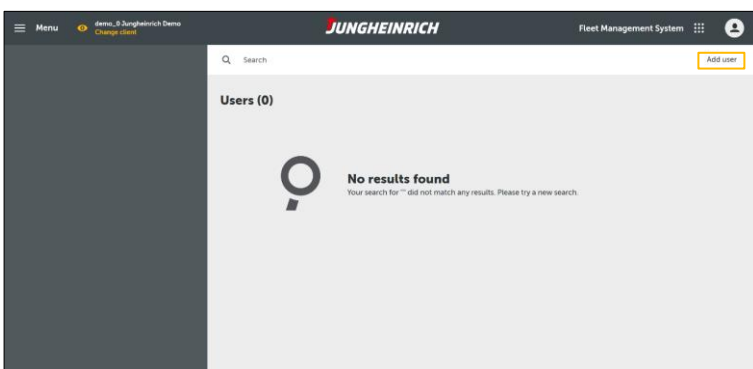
Menu demo_0 Jungheinrich Demo
Change client

JUNGHEINRICH

Fleet Management System

Search

Add user

Users (0)

No results found
Your search for "" did not match any results. Please try a new search.